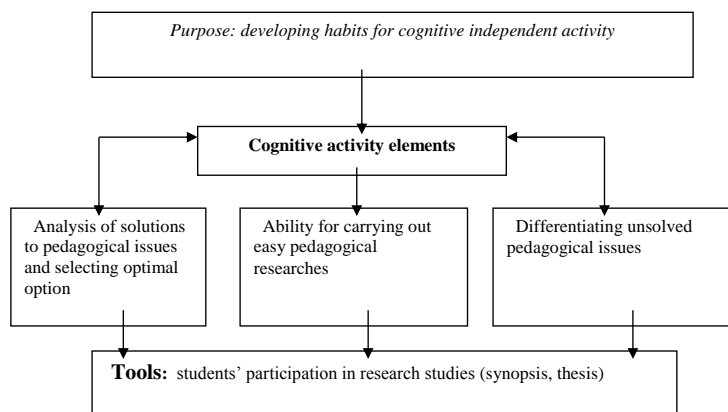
Purpose: developing habits for cognitive independent activity

Cognitive activity elements

Analysis of solutions to pedagogical issues and selecting optimal option

Ability for carrying out easy pedagogical researches

Differentiating unsolved pedagogical issues

Tools: students' participation in research studies (synopsis, thesis)